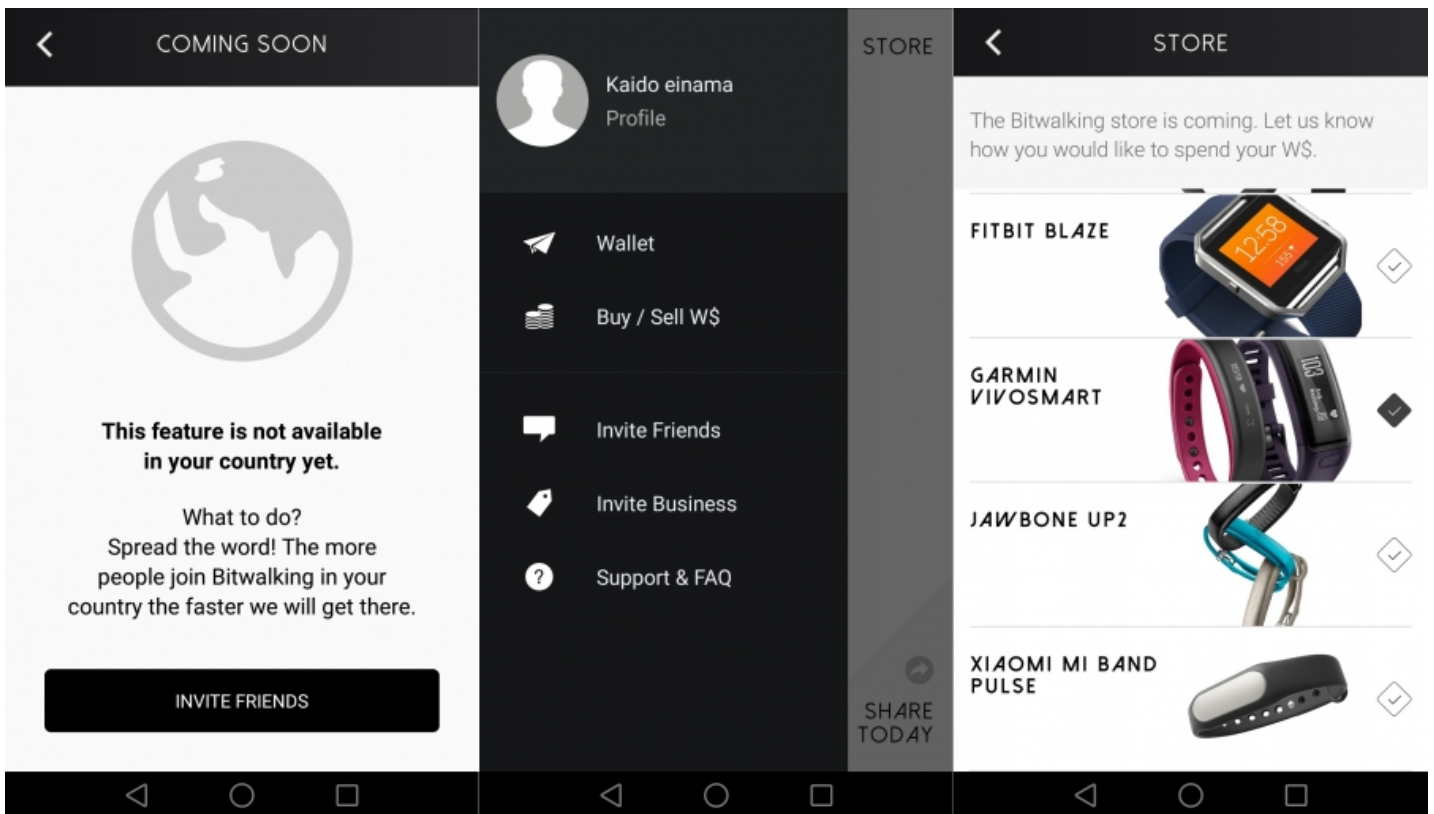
COMING SOON

This feature is not available in your country yet.

What to do?
Spread the word! The more people join Bitwalking in your country the faster we will get there.

INVITE FRIENDS

Kaido einama
Profile

STORE

Wallet

Buy / Sell W$

Invite Friends

Invite Business

Support & FAQ

SHARE TODAY

STORE

The Bitwalking store is coming. Let us know how you would like to spend your W$.

FITBIT BLAZE

12:58

GARMIN VIVOSMART

JAWBONE UP2

XIAOMI MI BAND PULSE